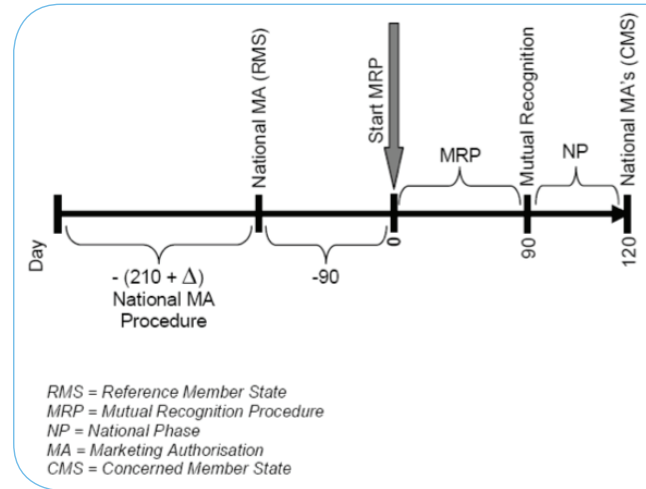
National MA (RMS)

Start MRP

MRP

Mutual Recognition

NP

National MA's (CMS)

Day

0

90

120

- (210 + $\Delta$)
National MA
Procedure

-90

RMS = Reference Member State
MRP = Mutual Recognition Procedure
NP = National Phase
MA = Marketing Authorisation
CMS = Concerned Member State